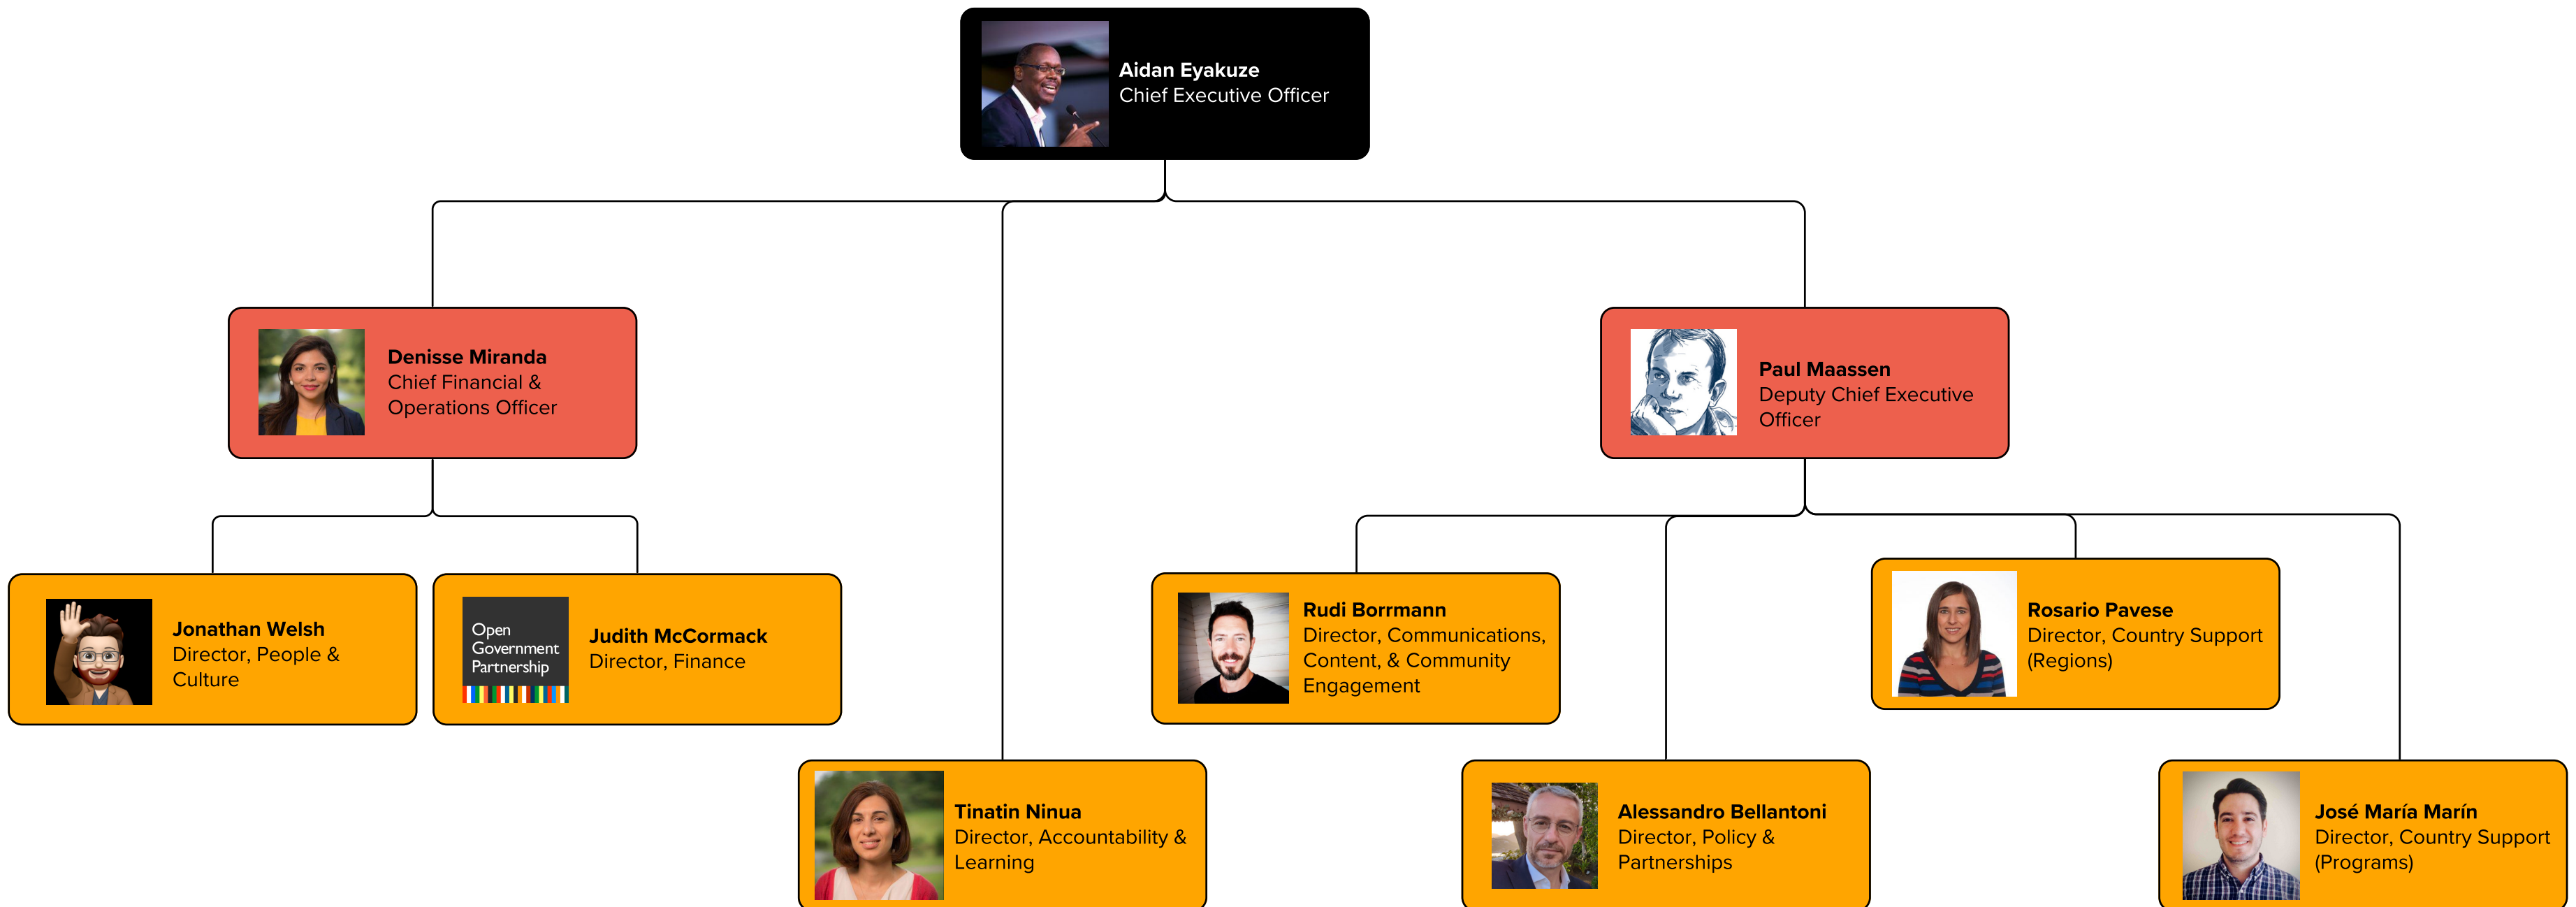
Aidan Eyakuze
Chief Executive Officer

Denisse Miranda
Chief Financial & Operations Officer

Paul Maassen
Deputy Chief Executive Officer

Jonathan Welsh
Director, People & Culture

Open Government Partnership

Judith McCormack
Director, Finance

Rudi Borrmann
Director, Communications, Content, & Community Engagement

Rosario Pavese
Director, Country Support (Regions)

Tinatin Ninua
Director, Accountability & Learning

Alessandro Bellantoni
Director, Policy & Partnerships

José María Marín
Director, Country Support (Programs)